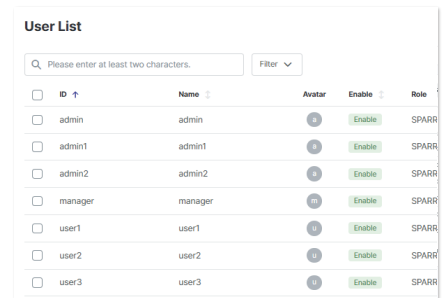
User List

Please enter at least two characters.

Filter

| | ID ↑ | Name | Avatar | Enable | Role |
|---|---|---|---|---|---|
| | admin | admin | a | Enable | SPARR |
| | admin1 | admin1 | a | Enable | SPARR |
| | admin2 | admin2 | a | Enable | SPARR |
| | manager | manager | m | Enable | SPARR |
| | user1 | user1 | u | Enable | SPARR |
| | user2 | user2 | u | Enable | SPARR |
| | user3 | user3 | u | Enable | SPARR |